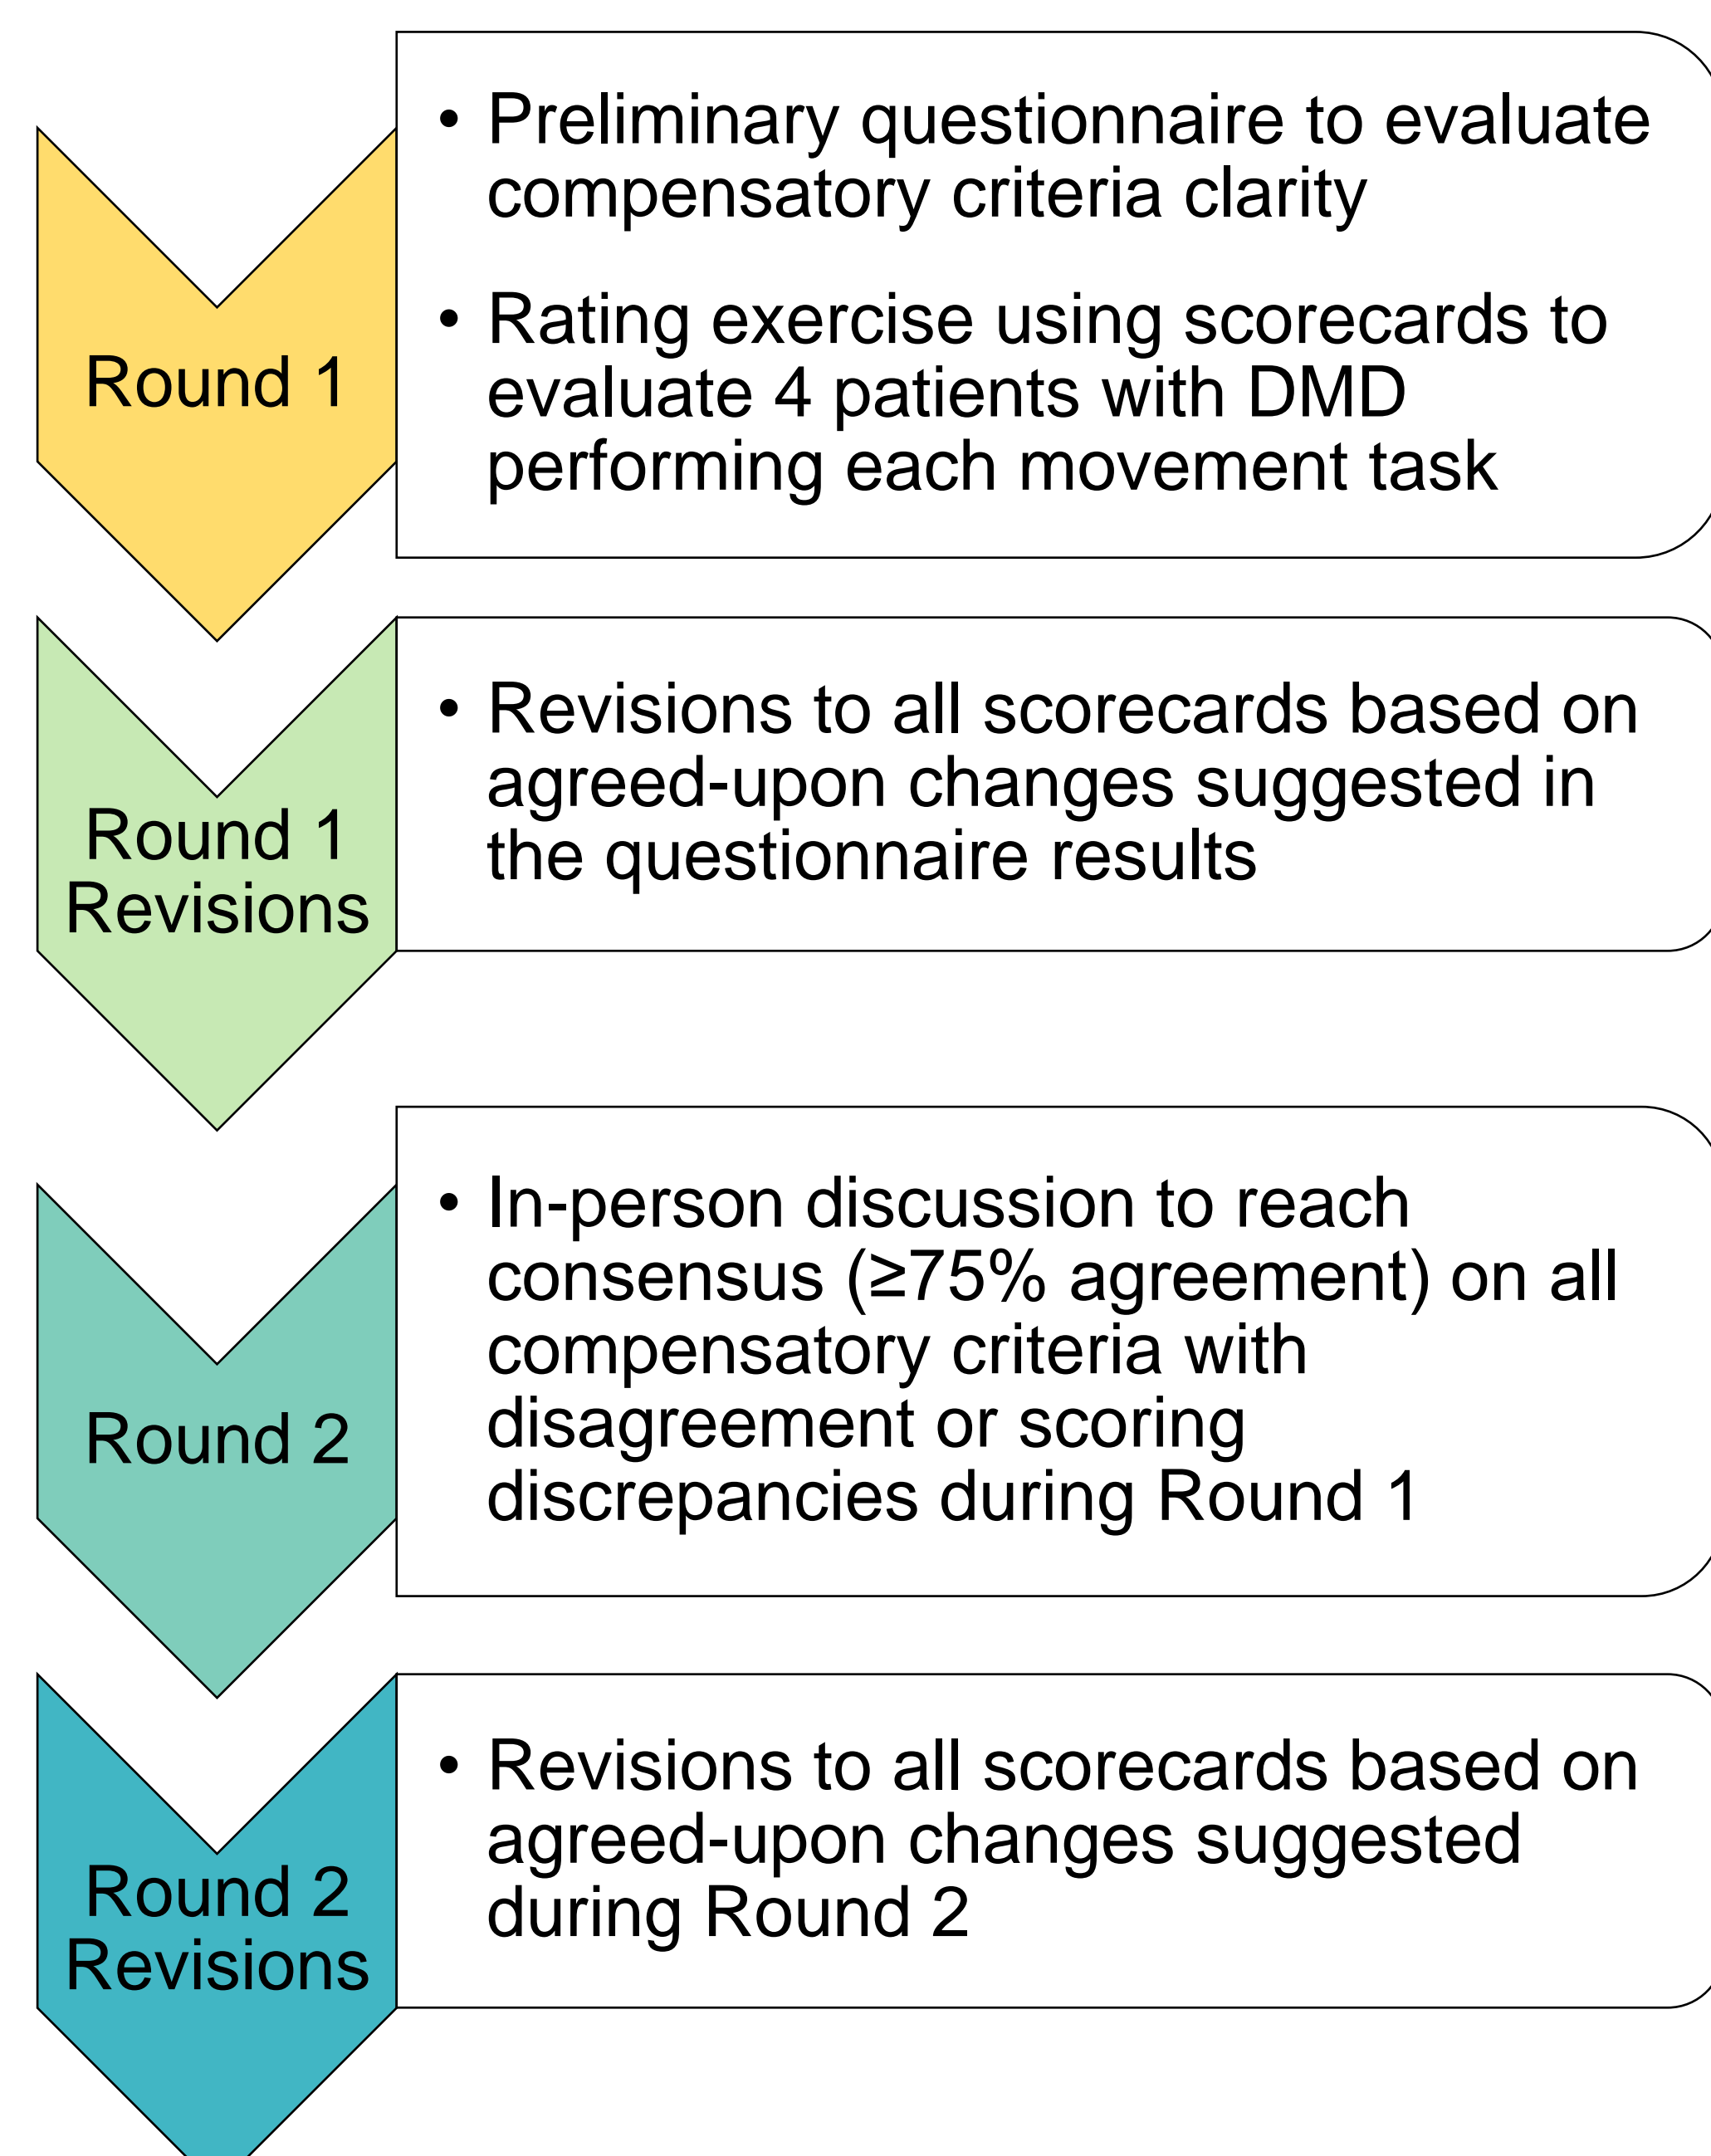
Round 1

• Preliminary questionnaire to evaluate compensatory criteria clarity

• Rating exercise using scorecards to evaluate 4 patients with DMD performing each movement task

Round 1 Revisions

• Revisions to all scorecards based on agreed-upon changes suggested in the questionnaire results

Round 2

• In-person discussion to reach consensus (≥75% agreement) on all compensatory criteria with disagreement or scoring discrepancies during Round 1

Round 2 Revisions

• Revisions to all scorecards based on agreed-upon changes suggested during Round 2